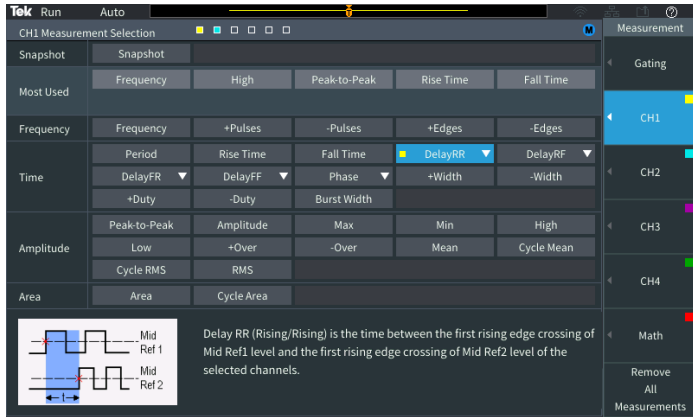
Tek Run Auto

CH1 Measurement Selection

Measurement

Snapshot | Snapshot

Most Used | Frequency | High | Peak-to-Peak | Rise Time | Fall Time

Frequency | Frequency | +Pulses | -Pulses | +Edges | -Edges

Time | Period | Rise Time | Fall Time | DelayRR | DelayRF
DelayFR | DelayFF | Phase | +Width | -Width
+Duty | -Duty | Burst Width

Amplitude | Peak-to-Peak | Amplitude | Max | Min | High
Low | +Over | -Over | Mean | Cycle Mean
Cycle RMS | RMS

Area | Area | Cycle Area

Mid Ref 1
Mid Ref 2
t

Delay RR (Rising/Rising) is the time between the first rising edge crossing of Mid Ref1 level and the first rising edge crossing of Mid Ref2 level of the selected channels.

Gating
CH1
CH2
CH3
CH4
Math
Remove All Measurements